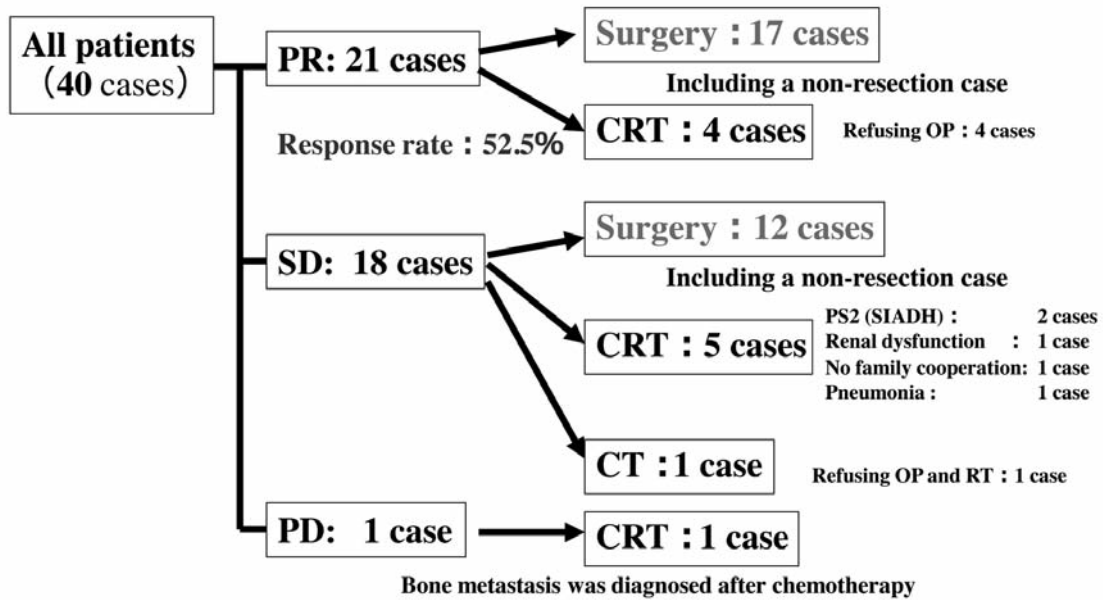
All patients (40 cases)

PR: 21 cases

Surgery：17 cases

Including a non-resection case

Response rate：52.5%

CRT：4 cases

Refusing OP：4 cases

SD: 18 cases

Surgery：12 cases

Including a non-resection case

CRT：5 cases

PS2 (SIADH)： 2 cases
Renal dysfunction ： 1 case
No family cooperation: 1 case
Pneumonia : 1 case

CT：1 case

Refusing OP and RT：1 case

PD: 1 case

CRT：1 case

Bone metastasis was diagnosed after chemotherapy